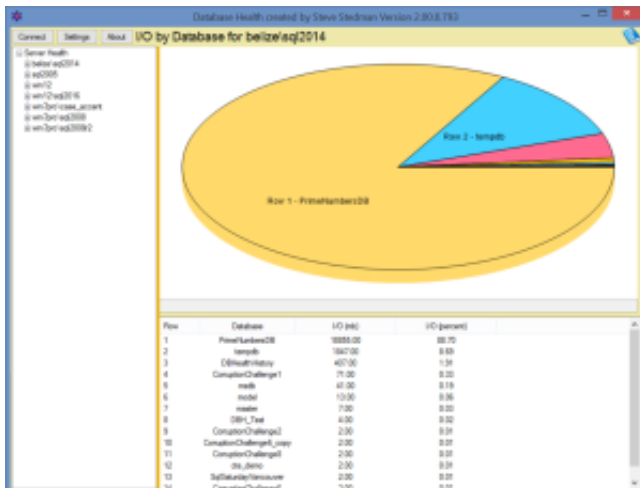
Database Health created by Steve Stedman Version 2.80.8.783

Connect Settings About I/O by Database for belize\sql2014

Server Health
belize\sql2014
sql2005
win12
win12\sql2016
win7prc\case_accent
win7prc\sql2008
win7prc\sql2008r2

Row 2 - tempdb

Row 1 - PrimeNumbersDB

| Row | Database | I/O (mb) | I/O (percent) |
|---|---|---|---|
| 1 | PrimeNumbersDB | 18888.00 | 88.70 |
| 2 | tempdb | 1847.00 | 8.69 |
| 3 | DBHealthHistory | 407.00 | 1.91 |
| 4 | CorruptionChallenge1 | 71.00 | 0.33 |
| 5 | msdb | 41.00 | 0.19 |
| 6 | model | 13.00 | 0.06 |
| 7 | master | 7.00 | 0.03 |
| 8 | DBH_Test | 4.00 | 0.02 |
| 9 | CorruptionChallenge2 | 2.00 | 0.01 |
| 10 | CorruptionChallenge6_copy | 2.00 | 0.01 |
| 11 | CorruptionChallenge3 | 2.00 | 0.01 |
| 12 | cte_demo | 2.00 | 0.01 |
| 13 | SqlSaturdayVancouver | 2.00 | 0.01 |
| 14 | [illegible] | 2.00 | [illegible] |